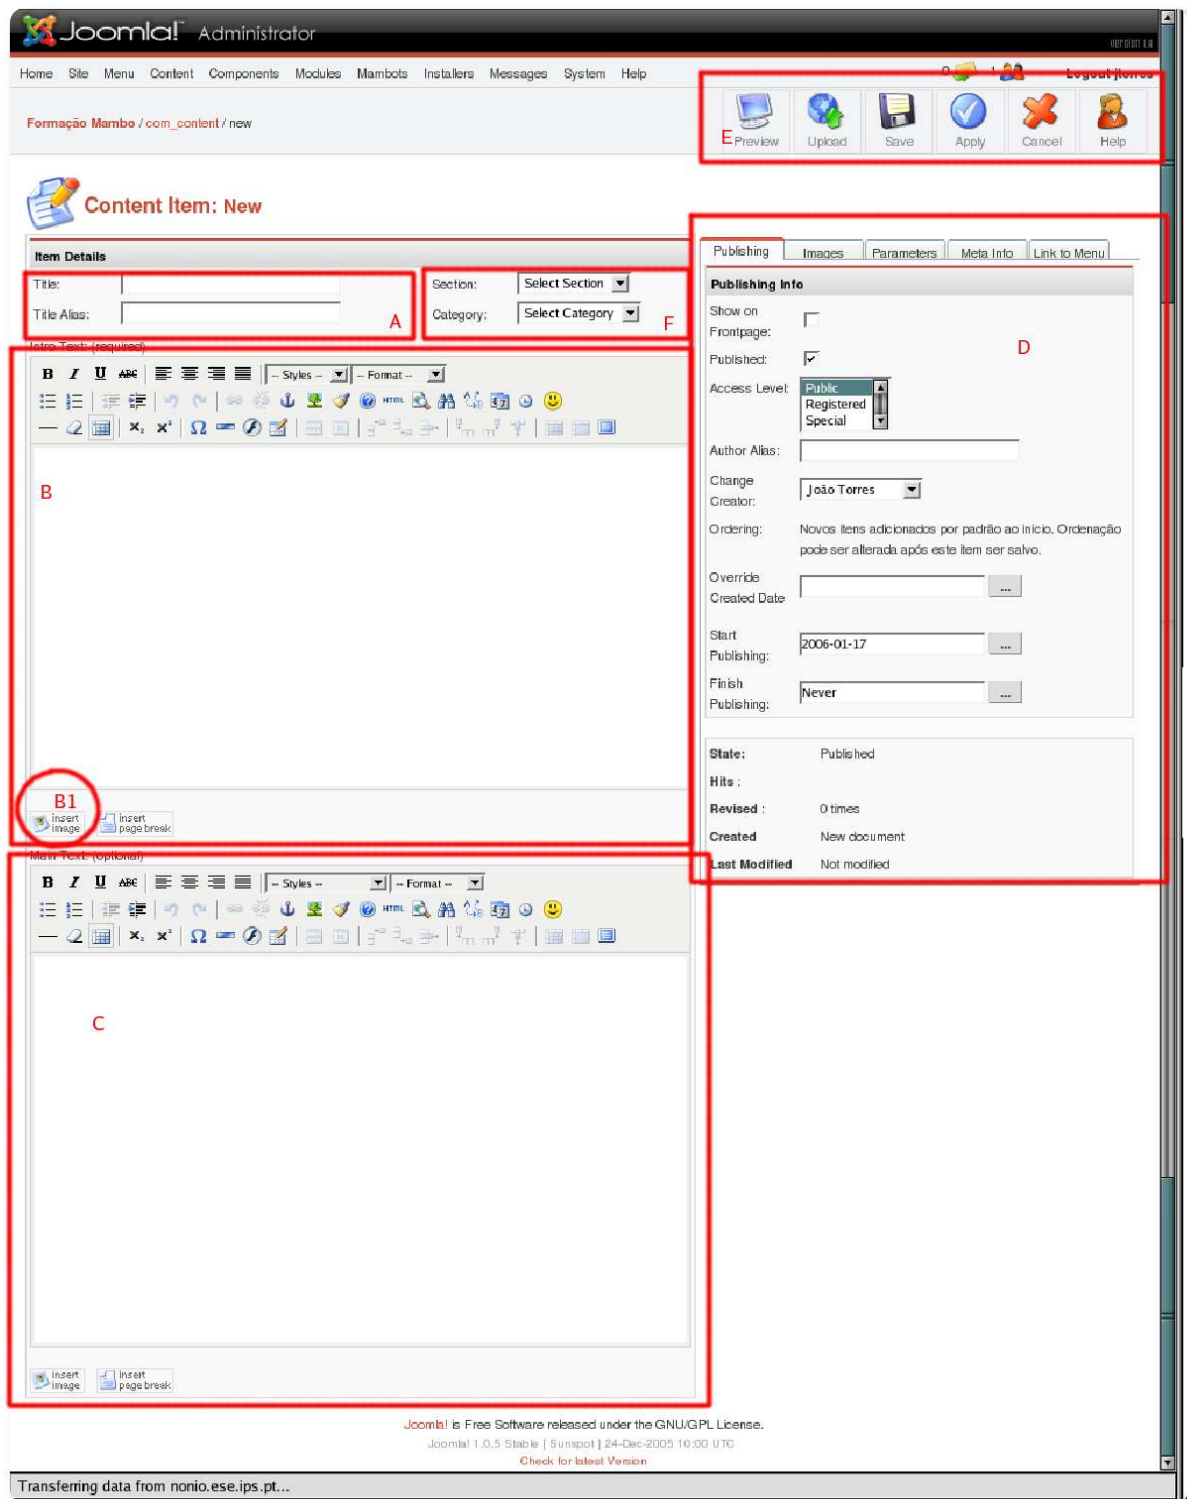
Joomla! Administrator

Version 1.0

Home Site Menu Content Components Modules Mambots Installers Messages System Help

0 1 Logout jtorres

Formação Mambo / com_content / new

E Preview Upload Save Apply Cancel Help

Content Item: New

Item Details

Title:

Title Alias:

A

Section: Select Section

Category: Select Category

F

Intro Text: (required)

– Styles – – Format –

B

B1

insert image insert page break

Main Text: (optional)

– Styles – – Format –

C

insert image insert page break

Publishing Images Parameters Meta Info Link to Menu

Publishing Info

D

Show on Frontpage:

Published:

Access Level: Public Registered Special

Author Alias:

Change Creator: João Torres

Ordering: Novos itens adicionados por padrão ao início. Ordenação pode ser alterada após este item ser salvo.

Override Created Date ...

Start Publishing: 2006-01-17 ...

Finish Publishing: Never ...

State: Published

Hits :

Revised : 0 times

Created New document

Last Modified Not modified

Joomla! is Free Software released under the GNU/GPL License.

Joomla! 1.0.5 Stable | Sunspot | 24-Dec-2005 10:00 UTC

Check for latest Version

Transferring data from nonio.ese.ips.pt...